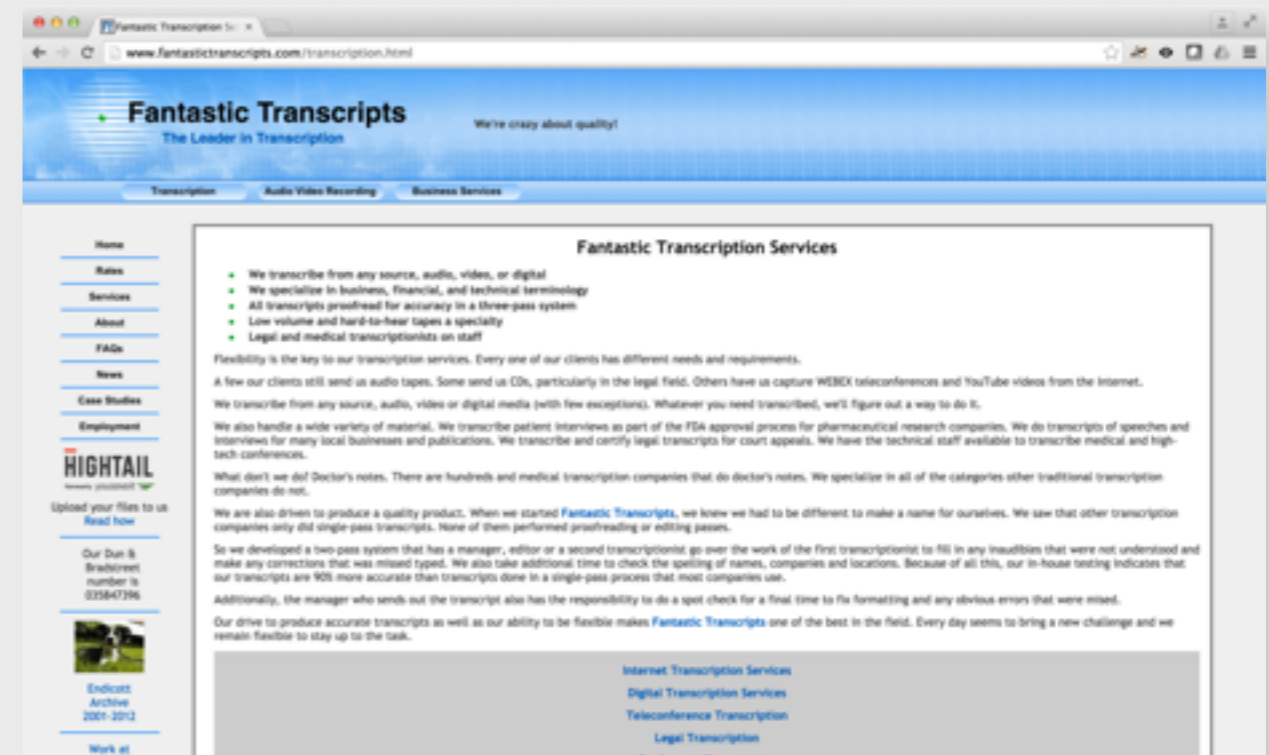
Fantastic Transcription Se ×

www.fantastictranscripts.com/transcription.html

Fantastic Transcripts
The Leader in Transcription

We're crazy about quality!

Transcription
Audio Video Recording
Business Services

Home
Rates
Services
About
FAQs
News
Case Studies
Employment

HIGHTAIL
yousendit

Upload your files to us
Read how

Our Dun & Bradstreet number is 035847396

Endicott Archive 2001-2012

Work at

Fantastic Transcription Services

- We transcribe from any source, audio, video, or digital
- We specialize in business, financial, and technical terminology
- All transcripts proofread for accuracy in a three-pass system
- Low volume and hard-to-hear tapes a specialty
- Legal and medical transcriptionists on staff

Flexibility is the key to our transcription services. Every one of our clients has different needs and requirements.

A few our clients still send us audio tapes. Some send us CDs, particularly in the legal field. Others have us capture WEBEX teleconferences and YouTube videos from the Internet.

We transcribe from any source, audio, video or digital media (with few exceptions). Whatever you need transcribed, we'll figure out a way to do it.

We also handle a wide variety of material. We transcribe patient interviews as part of the FDA approval process for pharmaceutical research companies. We do transcripts of speeches and interviews for many local businesses and publications. We transcribe and certify legal transcripts for court appeals. We have the technical staff available to transcribe medical and high-tech conferences.

What don't we do? Doctor's notes. There are hundreds and medical transcription companies that do doctor's notes. We specialize in all of the categories other traditional transcription companies do not.

We are also driven to produce a quality product. When we started Fantastic Transcripts, we knew we had to be different to make a name for ourselves. We saw that other transcription companies only did single-pass transcripts. None of them performed proofreading or editing passes.

So we developed a two-pass system that has a manager, editor or a second transcriptionist go over the work of the first transcriptionist to fill in any inaudibles that were not understood and make any corrections that was missed typed. We also take additional time to check the spelling of names, companies and locations. Because of all this, our in-house testing indicates that our transcripts are 90% more accurate than transcripts done in a single-pass process that most companies use.

Additionally, the manager who sends out the transcript also has the responsibility to do a spot check for a final time to fix formatting and any obvious errors that were mised.

Our drive to produce accurate transcripts as well as our ability to be flexible makes Fantastic Transcripts one of the best in the field. Every day seems to bring a new challenge and we remain flexible to stay up to the task.

Internet Transcription Services
Digital Transcription Services
Teleconference Transcription
Legal Transcription